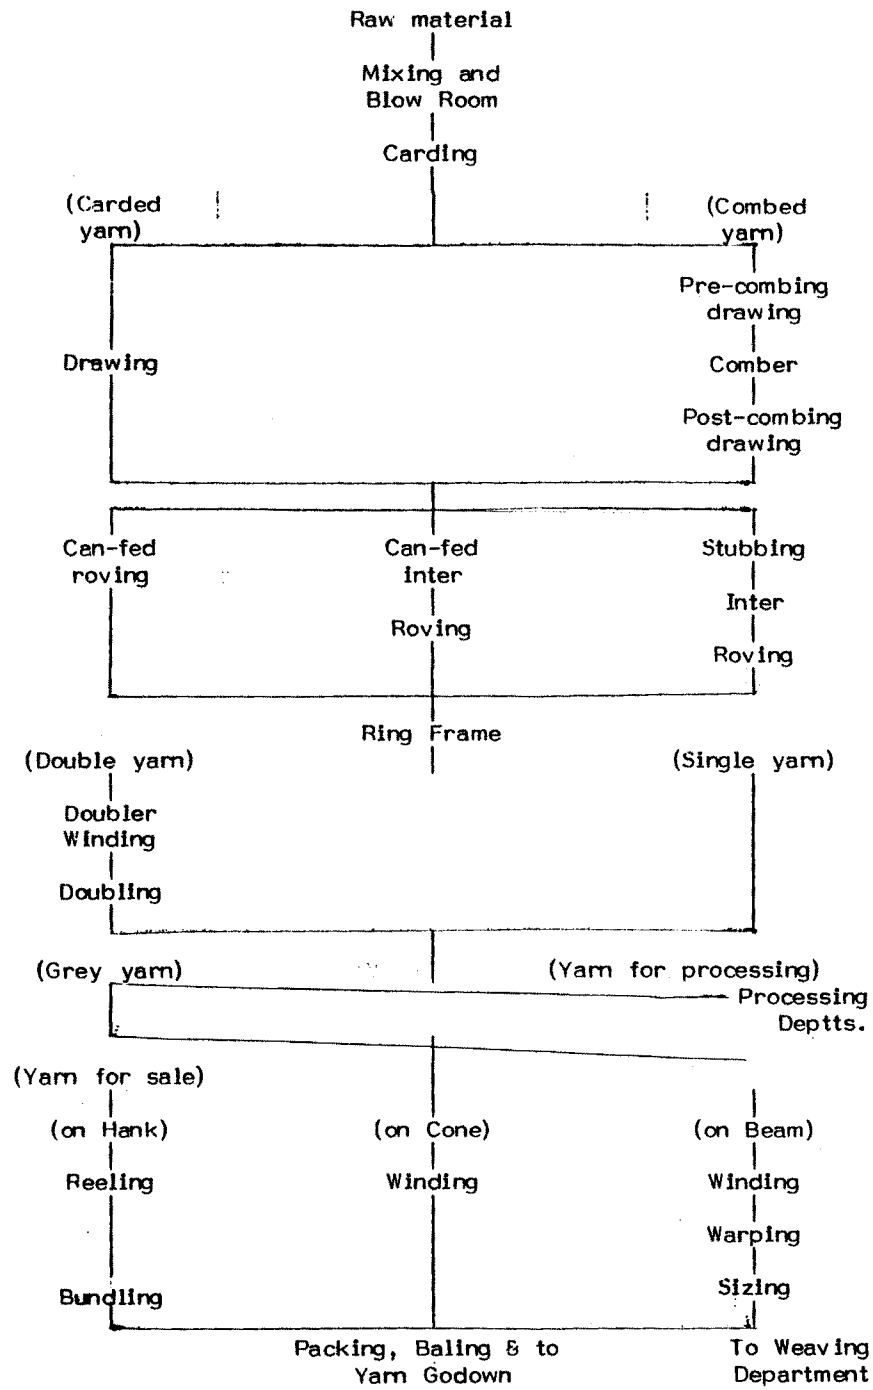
Raw material

Mixing and Blow Room

Carding

(Carded yarn)

(Combed yarn)

Pre-combing drawing

Drawing

Comber

Post-combing drawing

Can-fed roving

Can-fed inter

Stubbing

Inter

Roving

Roving

Ring Frame

(Double yarn)

(Single yarn)

Doubler Winding

Doubling

(Grey yarn)

(Yarn for processing)

Processing Deptts.

(Yarn for sale)

(on Hank)

(on Cone)

(on Beam)

Reeling

Winding

Winding

Warping

Bundling

Sizing

Packing, Baling & to Yarn Godown

To Weaving Department